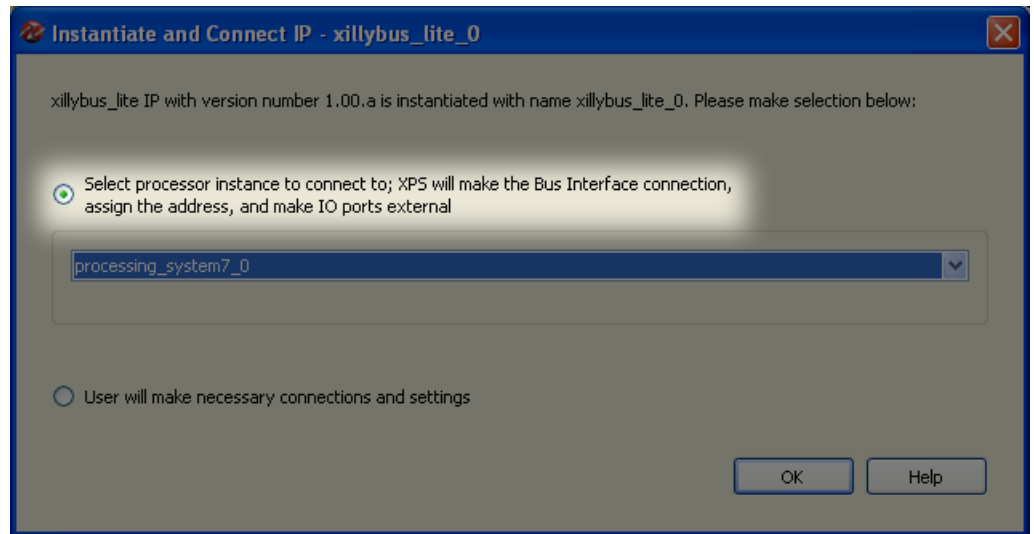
Instantiate and Connect IP - xillybus_lite_0

xillybus_lite IP with version number 1.00.a is instantiated with name xillybus_lite_0. Please make selection below:

Select processor instance to connect to; XPS will make the Bus Interface connection, assign the address, and make IO ports external

processing_system7_0

User will make necessary connections and settings

OK

Help